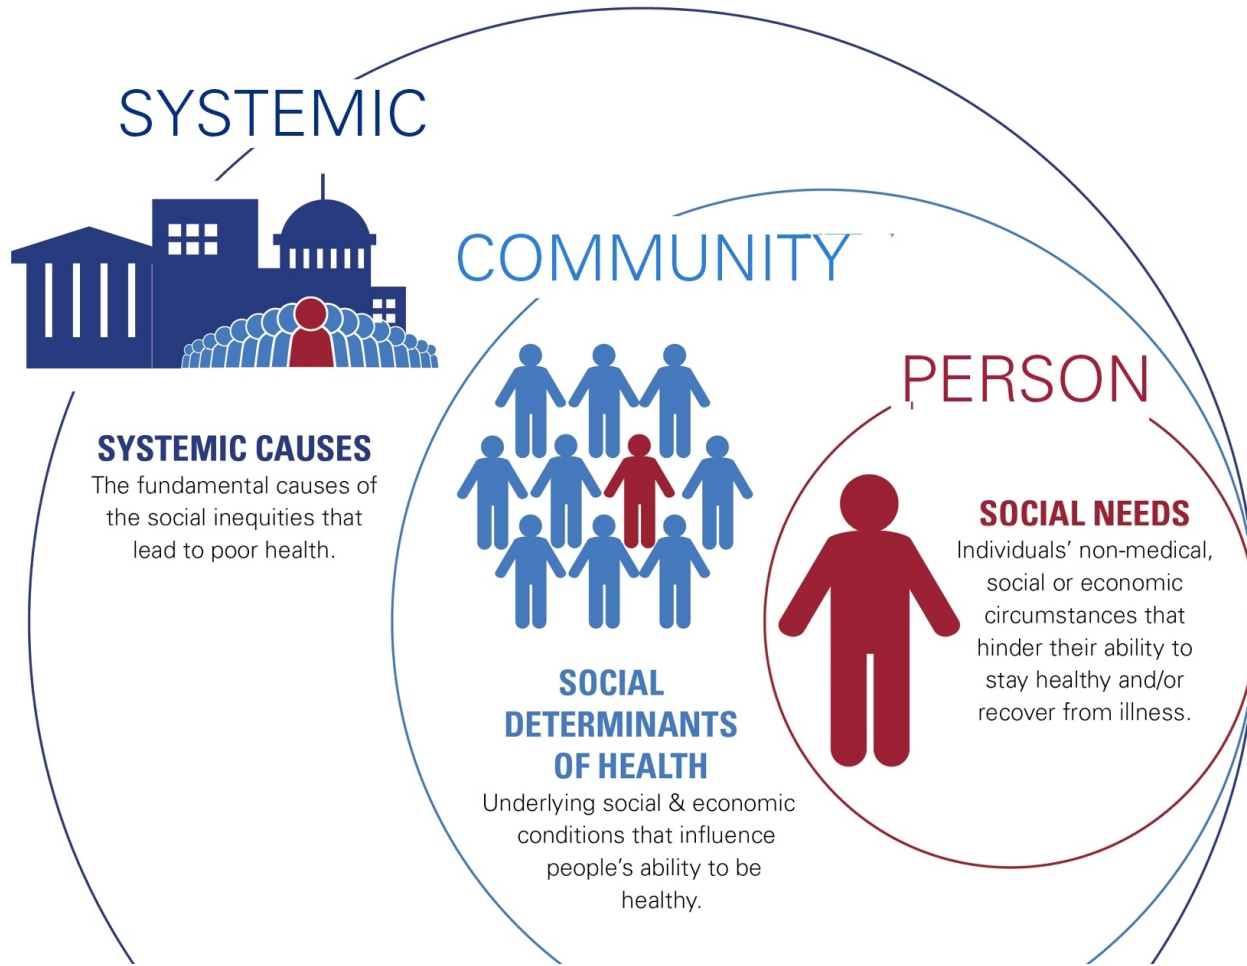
SYSTEMIC

COMMUNITY

PERSON

SYSTEMIC CAUSES
The fundamental causes of the social inequities that lead to poor health.

SOCIAL NEEDS
Individuals' non-medical, social or economic circumstances that hinder their ability to stay healthy and/or recover from illness.

SOCIAL DETERMINANTS OF HEALTH
Underlying social & economic conditions that influence people's ability to be healthy.